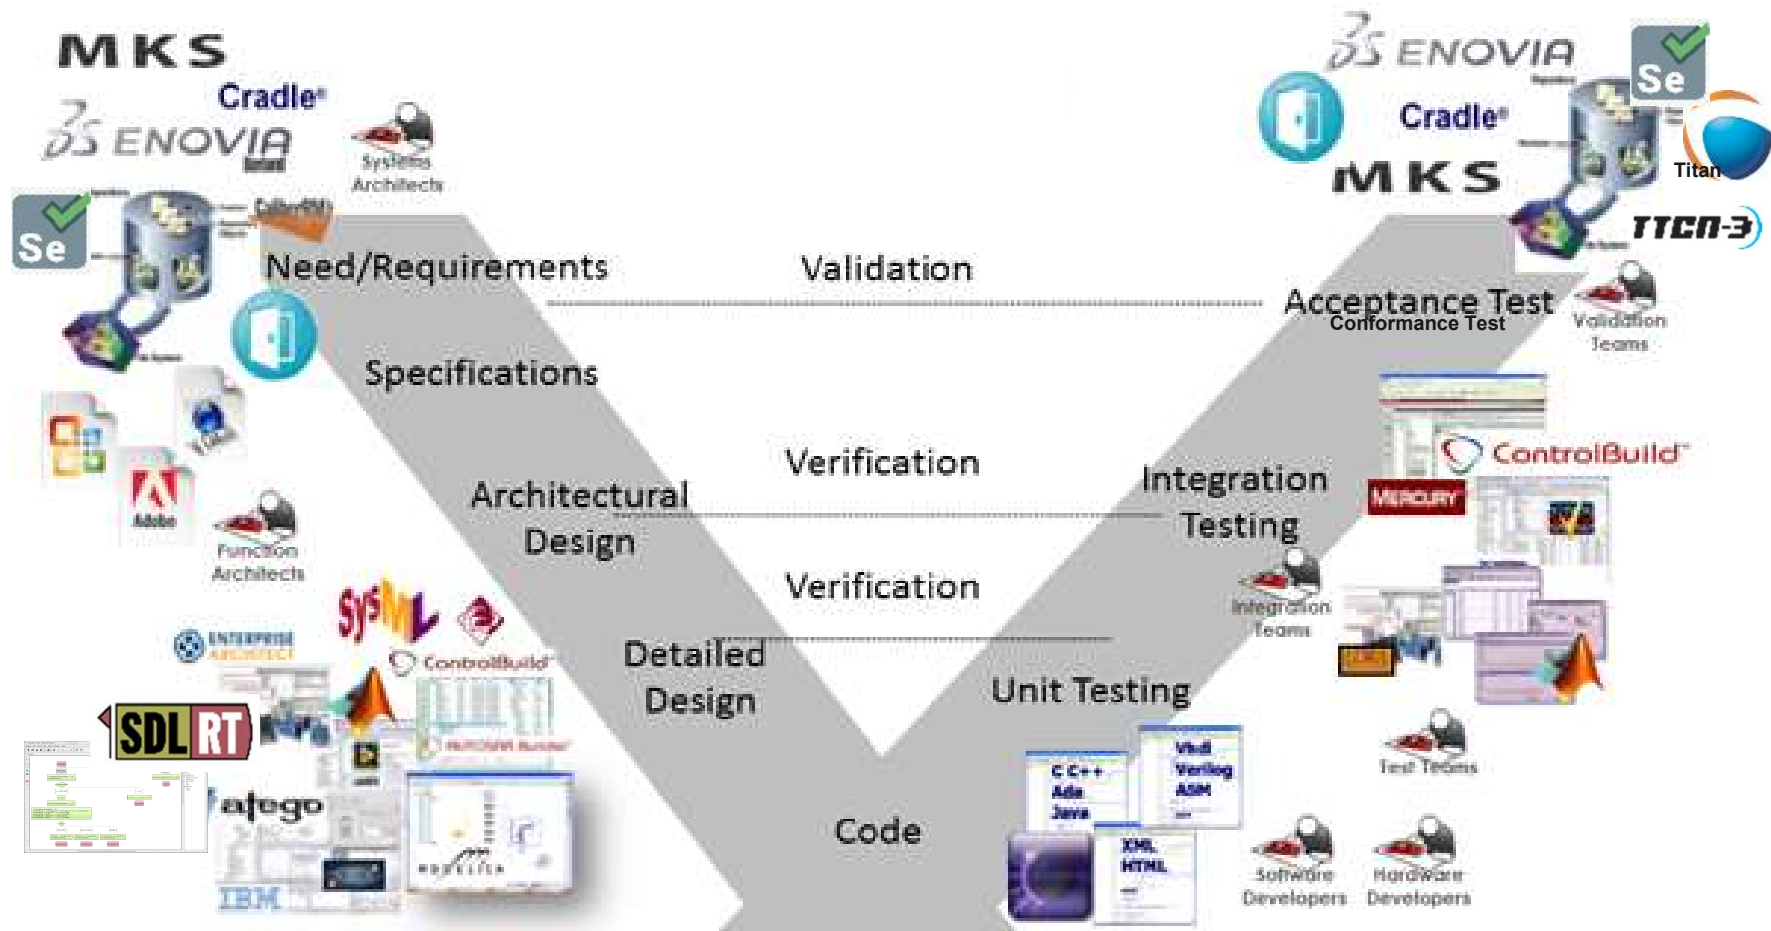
MKS
Cradle
ENOVIA
Se
Systems Architects
Need/Requirements
Validation
Specifications
Verification
Architectural Design
Function Architects
Verification
SysML
ENTERPRISE ARCHITECT
ControlBuild
Detailed Design
SDL RT
atego
IBM
Code
ENOVIA
Se
Cradle
MKS
Titan
TTCN-3
Acceptance Test
Conformance Test
Validation Teams
ControlBuild
MERCURY
Integration Testing
Integration Teams
Unit Testing
C C++
Ada
Java
Vhdl
Verilog
ASM
XML
HTML
Test Teams
Software Developers
Hardware Developers